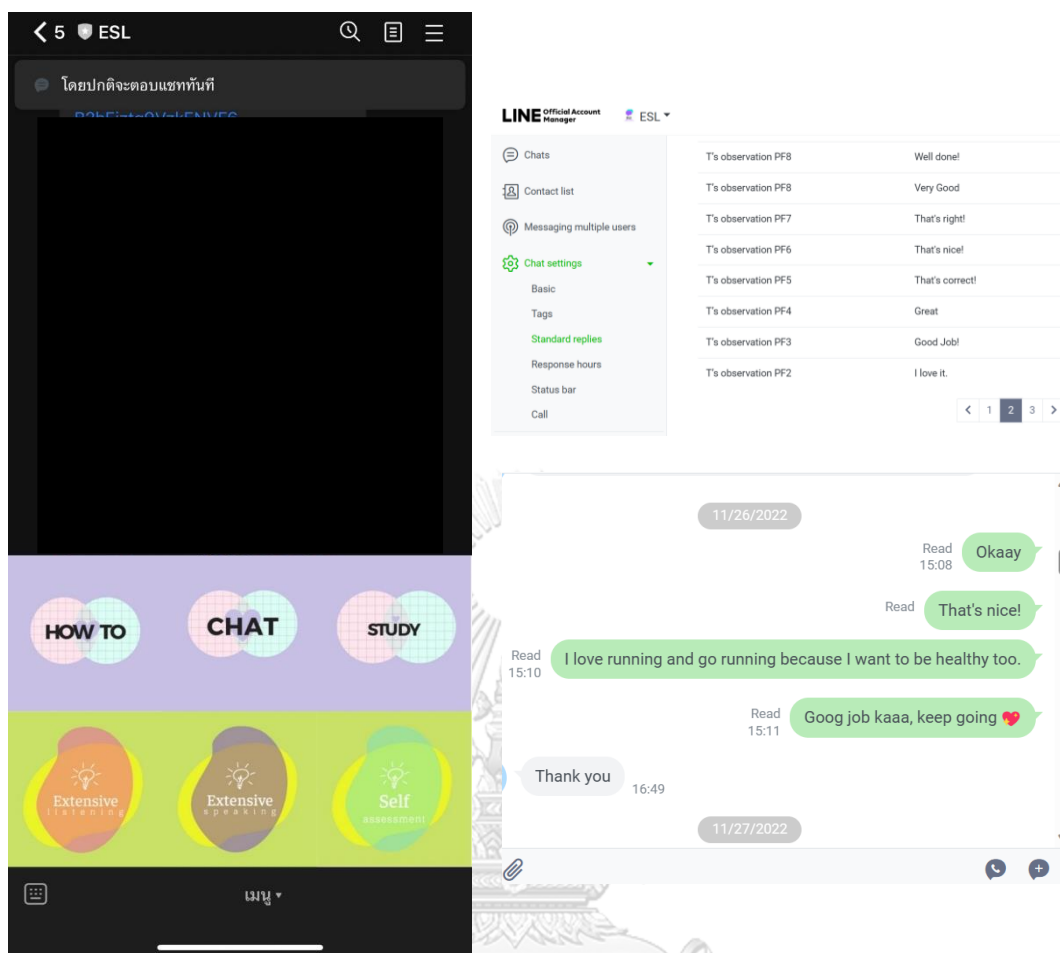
< 5 ESL

โดยปกติจะตอบแชททันที

HOW TO

CHAT

STUDY

Extensive listening

Extensive speaking

Self assessment

เมนู ▾

LINE Official Account Manager ESL ▾

Chats

Contact list

Messaging multiple users

Chat settings

Basic

Tags

Standard replies

Response hours

Status bar

Call

| | |
|---|---|
| T's observation PF8 | Well done! |
| T's observation PF8 | Very Good |
| T's observation PF7 | That's right! |
| T's observation PF6 | That's nice! |
| T's observation PF5 | That's correct! |
| T's observation PF4 | Great |
| T's observation PF3 | Good Job! |
| T's observation PF2 | I love it. |

< 1 2 3 >

11/26/2022

Read 15:08 Okaay

Read That's nice!

Read 15:10 I love running and go running because I want to be healthy too.

Read 15:11 Goog job kaaa, keep going

Thank you 16:49

11/27/2022